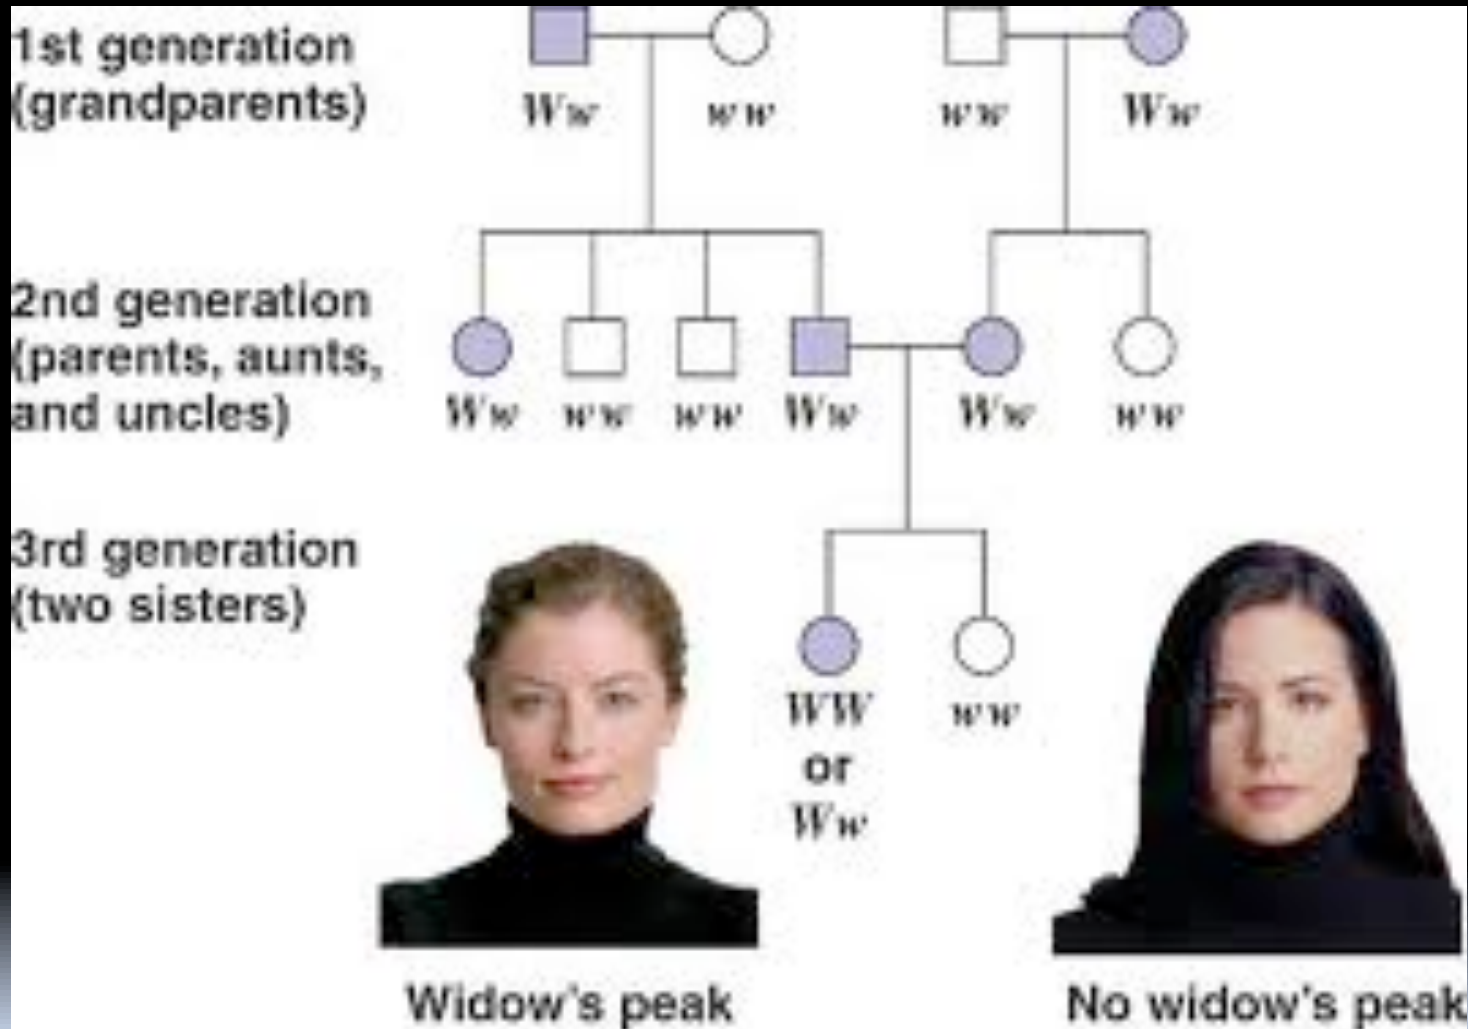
1st generation
(grandparents)

$Ww$ $ww$ $ww$ $Ww$

2nd generation
(parents, aunts, and uncles)

$Ww$ $ww$ $ww$ $Ww$ $Ww$ $ww$

3rd generation
(two sisters)

$WW$
or
$Ww$

$ww$

Widow's peak

No widow's peak